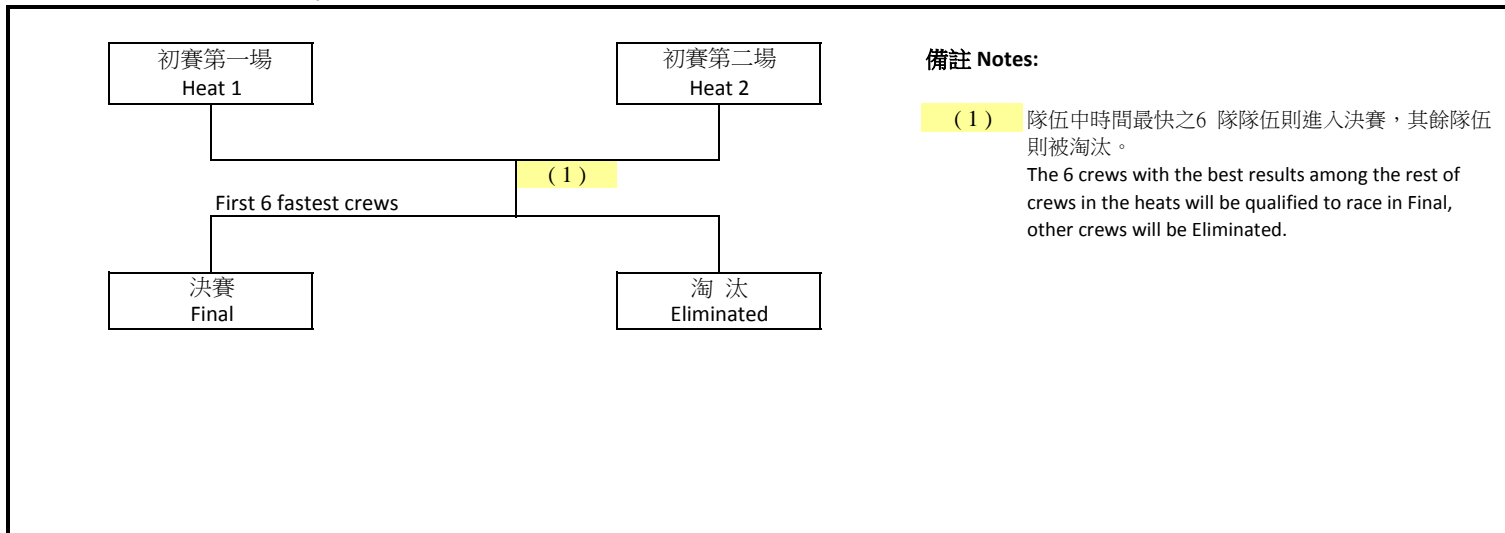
初賽第一場
Heat 1

初賽第二場
Heat 2

( 1 )

First 6 fastest crews

決賽
Final

淘 汰
Eliminated

備註 Notes:

( 1 ) 隊伍中時間最快之6 隊隊伍則進入決賽，其餘隊伍則被淘汰。
The 6 crews with the best results among the rest of crews in the heats will be qualified to race in Final, other crews will be Eliminated.